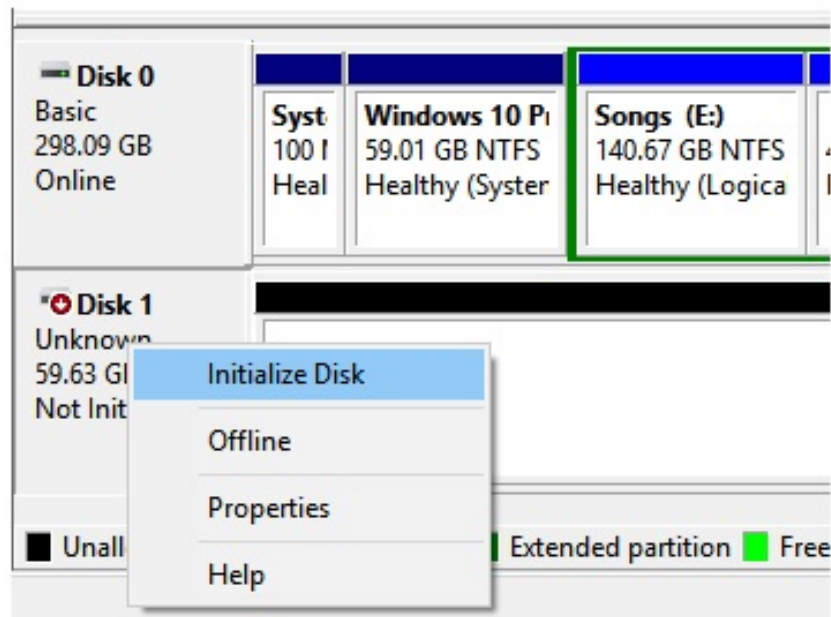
Disk 0
Basic
298.09 GB
Online

Syst
100 I
Heal

Windows 10 Pı
59.01 GB NTFS
Healthy (Syster

Songs (E:)
140.67 GB NTFS
Healthy (Logica

Disk 1
Unknown
59.63 GI
Not Init

Initialize Disk
Offline
Properties
Help

Unall
Extended partition
Free